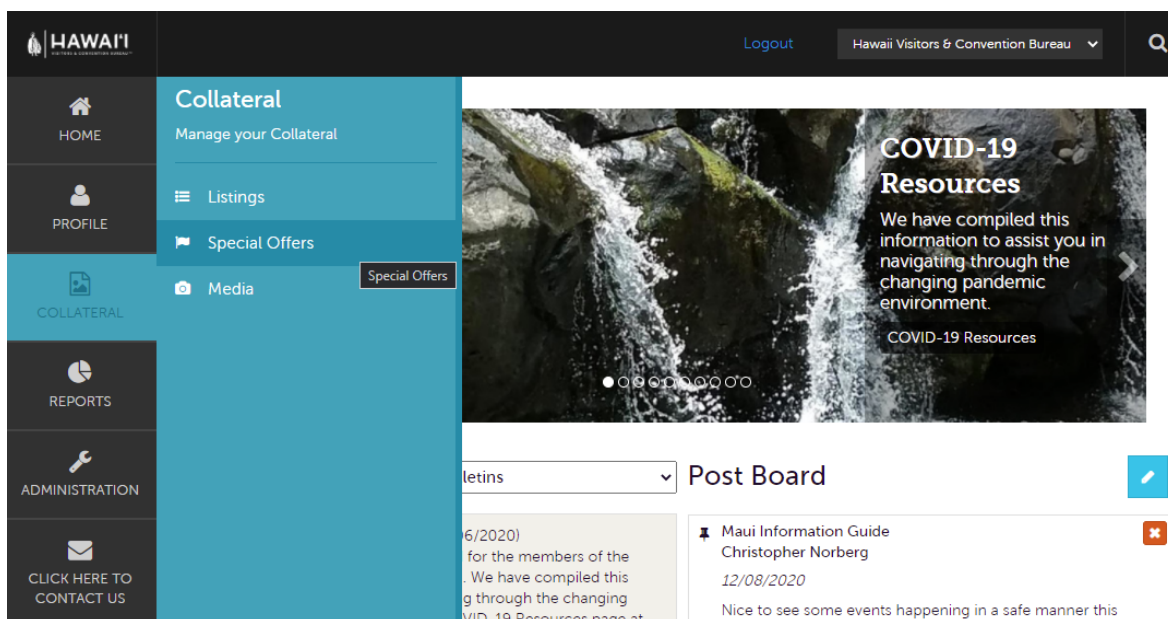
HAWAI'I
VISITORS & CONVENTION BUREAU

Logout

Hawaii Visitors & Convention Bureau

HOME

PROFILE

COLLATERAL

REPORTS

ADMINISTRATION

CLICK HERE TO CONTACT US

Collateral

Manage your Collateral

Listings

Special Offers

Media

Special Offers

COVID-19 Resources

We have compiled this information to assist you in navigating through the changing pandemic environment.

COVID-19 Resources

letins

Post Board

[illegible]06/2020)
for the members of the
. We have compiled this
g through the changing
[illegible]VID-19 Resources page at

Maui Information Guide
Christopher Norberg

12/08/2020

Nice to see some events happening in a safe manner this